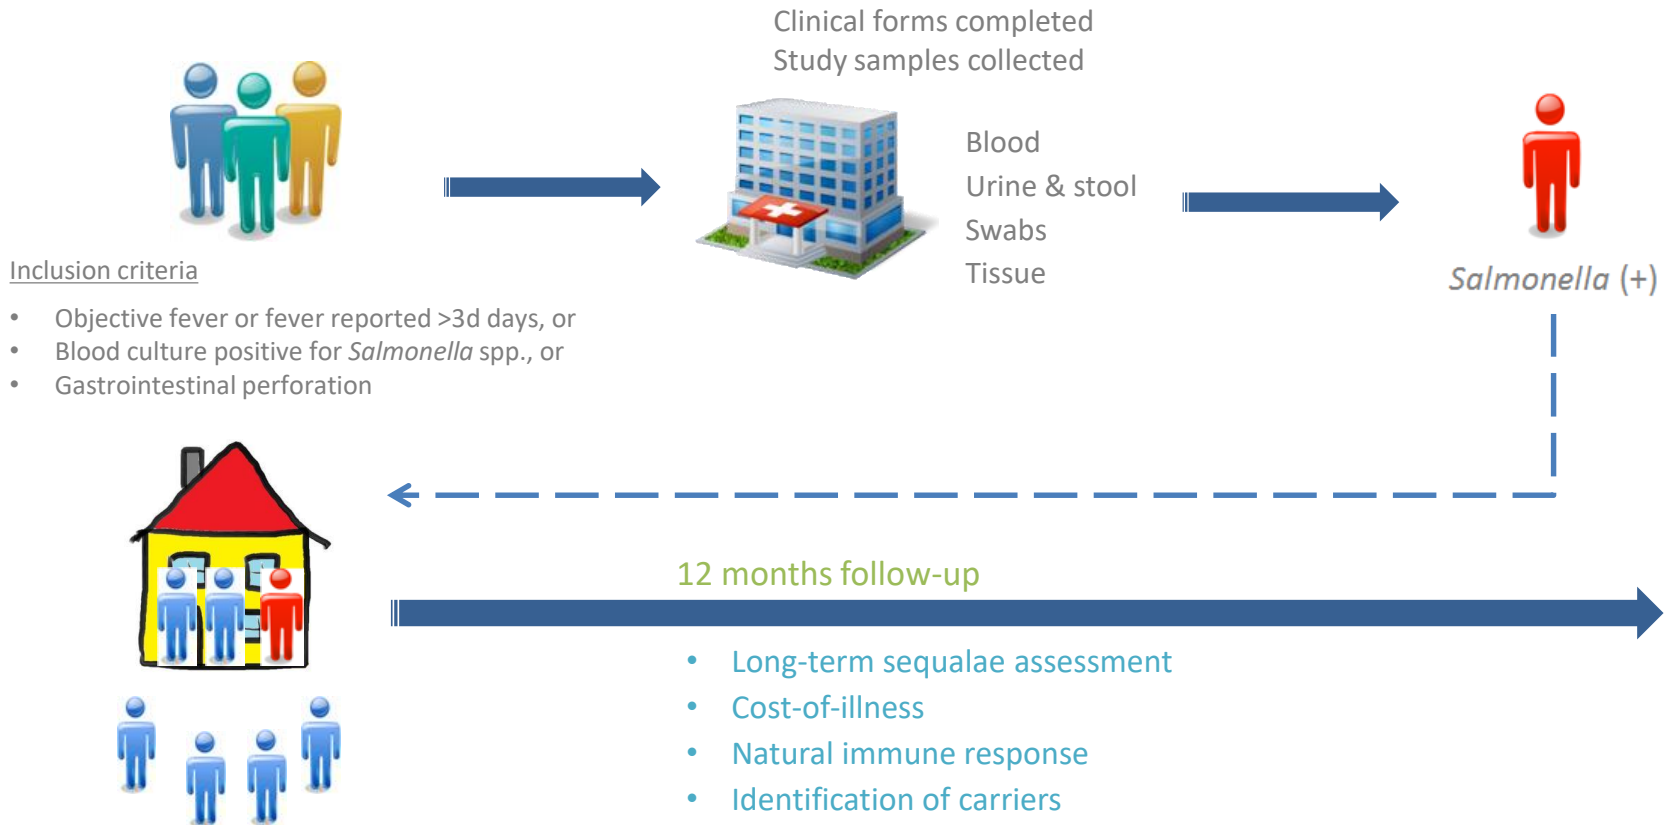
Clinical forms completed
Study samples collected

Blood
Urine & stool
Swabs
Tissue

Salmonella (+)

Inclusion criteria

- Objective fever or fever reported >3d days, or
- Blood culture positive for Salmonella spp., or
- Gastrointestinal perforation

12 months follow-up

- Long-term sequalae assessment
- Cost-of-illness
- Natural immune response
- Identification of carriers